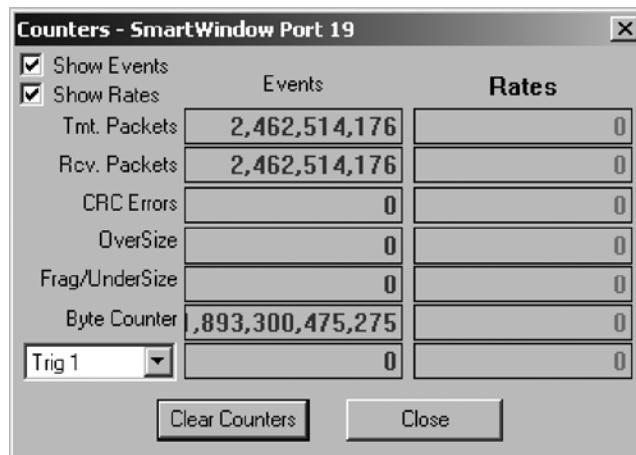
Counters - SmartWindow Port 19

☑ Show Events
☑ Show Rates

| | Events | Rates |
|---|---|---|
| Tmt. Packets | 2,462,514,176 | 0 |
| Rcv. Packets | 2,462,514,176 | 0 |
| CRC Errors | 0 | 0 |
| OverSize | 0 | 0 |
| Frag/UnderSize | 0 | 0 |
| Byte Counter | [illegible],893,300,475,275 | 0 |
| Trig 1 | 0 | 0 |

Clear Counters Close